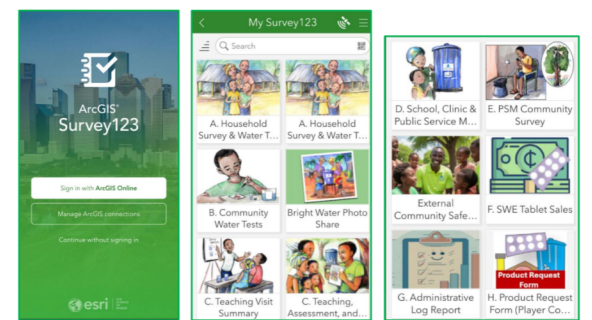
ArcGIS
Survey123

Sign in with ArcGIS Online

Manage ArcGIS connections

Continue without signing in

esri

My Survey123

Search

A. Household Survey & Water T...

A. Household Survey & Water T...

B. Community Water Tests

Bright Water Photo Share

C. Teaching Visit Summary

C. Teaching, Assessment, and...

D. School, Clinic & Public Service M...

E. PSM Community Survey

External Community Safe...

F. SWE Tablet Sales

G. Administrative Log Report

Product Request Form

H. Product Request Form (Player Co...